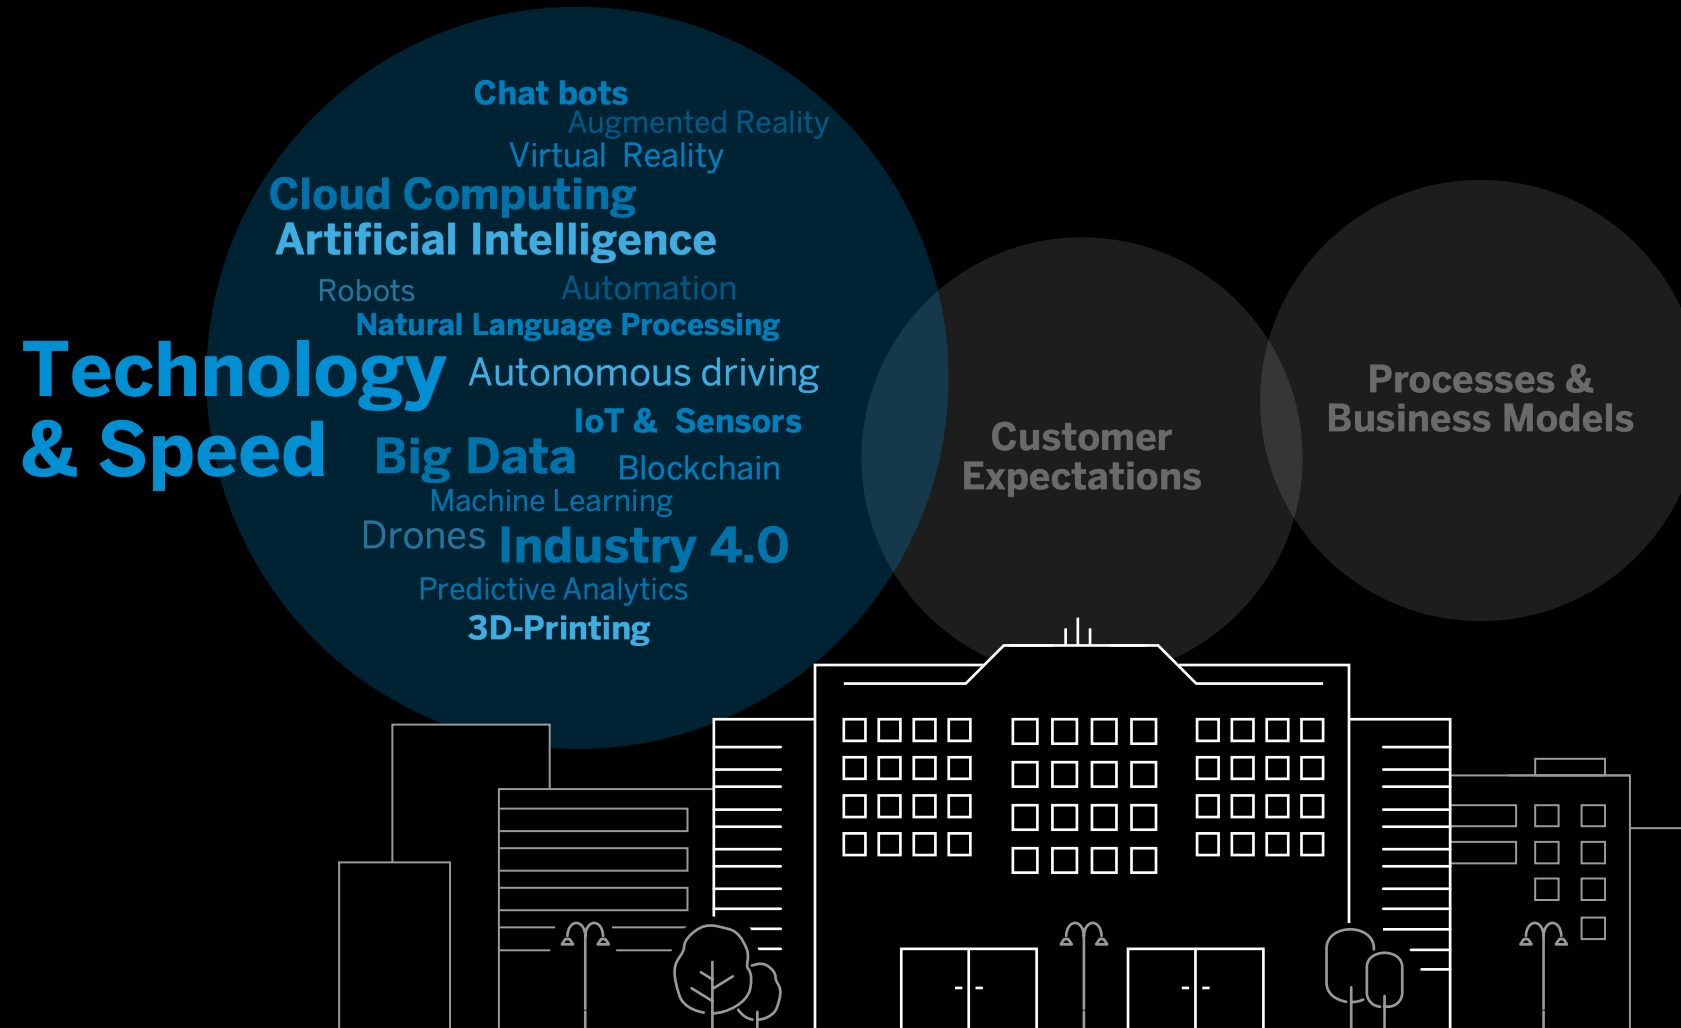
Chat bots
Augmented Reality
Virtual Reality
Cloud Computing
Artificial Intelligence
Robots
Automation
Natural Language Processing
Technology & Speed
Autonomous driving
IoT & Sensors
Big Data
Blockchain
Machine Learning
Drones
Industry 4.0
Predictive Analytics
3D-Printing

Customer Expectations

Processes & Business Models